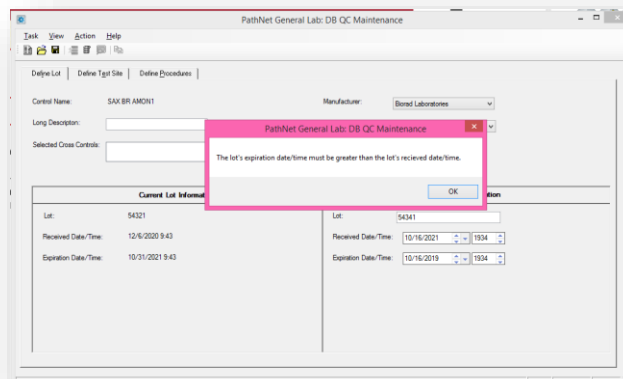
PathNet General Lab: DB QC Maintenance

Task View Action Help

Define Lot | Define Test Site | Define Procedures

Control Name: SAX BR AMON1

Manufacturer: Biorad Laboratories

Long Description:

Selected Cross Controls:

Current Lot Informat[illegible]

Lot: 54321

Received Date/Time: 12/6/2020 9:43

Expiration Date/Time: 10/31/2021 9:43

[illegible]tion

Lot: 54341

Received Date/Time: 10/16/2021 1934

Expiration Date/Time: 10/16/2019 1934

PathNet General Lab: DB QC Maintenance

The lot's expiration date/time must be greater than the lot's recieved date/time.

OK